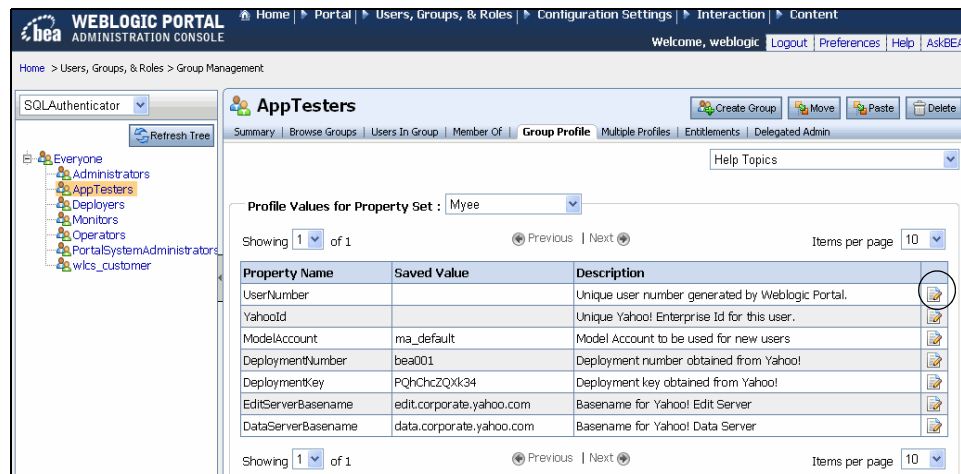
bea WEBLOGIC PORTAL
ADMINISTRATION CONSOLE

Home | Portal | Users, Groups, & Roles | Configuration Settings | Interaction | Content

Welcome, weblogic | Logout | Preferences | Help | AskBEA

Home > Users, Groups, & Roles > Group Management

SQLAuthenticator

Refresh Tree

Everyone
Administrators
AppTesters
Deployers
Monitors
Operators
PortalSystemAdministrators
wlcs_customer

AppTesters

Create Group | Move | Paste | Delete

Summary | Browse Groups | Users In Group | Member Of | Group Profile | Multiple Profiles | Entitlements | Delegated Admin

Help Topics

Profile Values for Property Set : Myee

Showing 1 of 1 Previous | Next Items per page 10

| Property Name | Saved Value | Description | |
|---|---|---|---|
| UserNumber | | Unique user number generated by Weblogic Portal. | |
| YahooId | | Unique Yahoo! Enterprise Id for this user. | |
| ModelAccount | ma_default | Model Account to be used for new users | |
| DeploymentNumber | bea001 | Deployment number obtained from Yahoo! | |
| DeploymentKey | PQhChcZQXk34 | Deployment key obtained from Yahoo! | |
| EditServerBasename | edit.corporate.yahoo.com | Basename for Yahoo! Edit Server | |
| DataServerBasename | data.corporate.yahoo.com | Basename for Yahoo! Data Server | |

Showing 1 of 1 Previous | Next Items per page 10